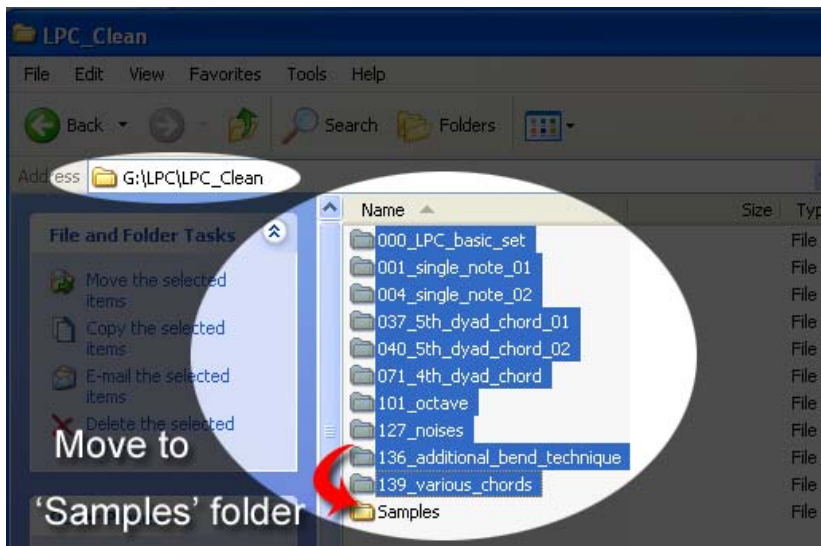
LPC_Clean

File Edit View Favorites Tools Help

Back Search Folders

Address G:\LPC\LPC_Clean

File and Folder Tasks

Move the selected items

Copy the selected items

E-mail the selected items

Delete the selected

Move to 'Samples' folder

| Name | Size | Typ |
|---|---|---|
| 000_LPC_basic_set | | File |
| 001_single_note_01 | | File |
| 004_single_note_02 | | File |
| 037_5th_dyad_chord_01 | | File |
| 040_5th_dyad_chord_02 | | File |
| 071_4th_dyad_chord | | File |
| 101_octave | | File |
| 127_noises | | File |
| 136_additional_bend_technique | | File |
| 139_various_chords | | File |
| Samples | | File |